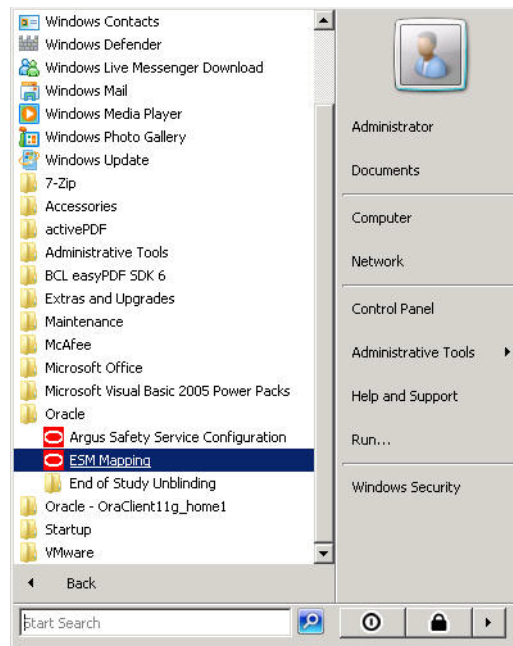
Windows Contacts
Windows Defender
Windows Live Messenger Download
Windows Mail
Windows Media Player
Windows Photo Gallery
Windows Update
7-Zip
Accessories
activePDF
Administrative Tools
BCL easyPDF SDK 6
Extras and Upgrades
Maintenance
McAfee
Microsoft Office
Microsoft Visual Basic 2005 Power Packs
Oracle
Argus Safety Service Configuration
ESM Mapping
End of Study Unblinding
Oracle - OraClient11g_home1
Startup
VMware
Back
Start Search

Administrator
Documents
Computer
Network
Control Panel
Administrative Tools
Help and Support
Run...
Windows Security